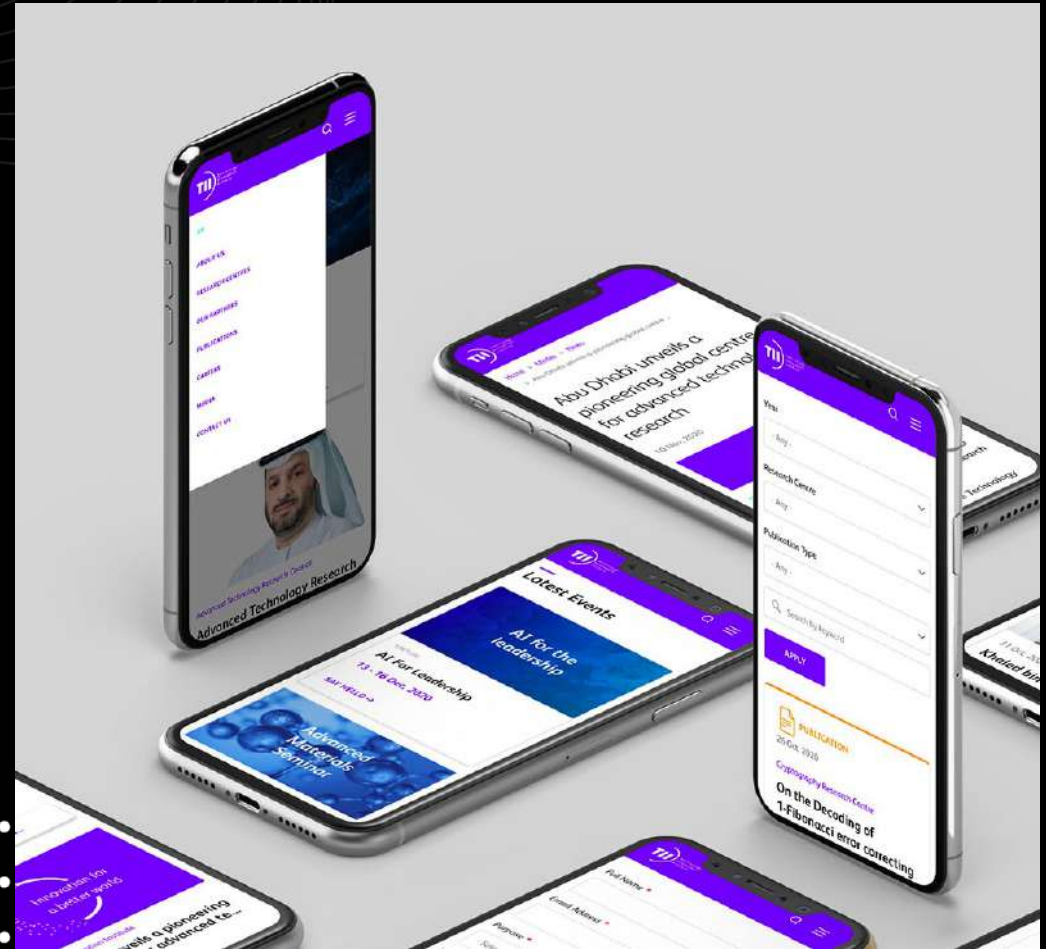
TII

ABOUT US

RESEARCH CENTRES

OUR PARTNERS

PUBLICATIONS

CAREERS

MEDIA

CONTACT US

Advanced Technology Research Council

Advanced Technology Research

Home > Media > News

Abu Dhabi unveils a pioneering global centre for advanced technology research

10 Nov 2020

Technology

TII

Year

Any

Research Centre

Any

Publication Type

Any

Search By Keyword

APPLY

PUBLICATION

20 Oct 2020

Cryptography Research Centre

On the Decoding of 1-Fibonacci error correcting

Latest Events

AI for the leadership

AI For Leadership

13 - 16 Oct, 2020

SAY HELLO →

Advanced Materials Seminar

Khaled bin

Innovation for a better world

veils a pioneering advanced te...

Full Name *

Email Address *

Purpose *